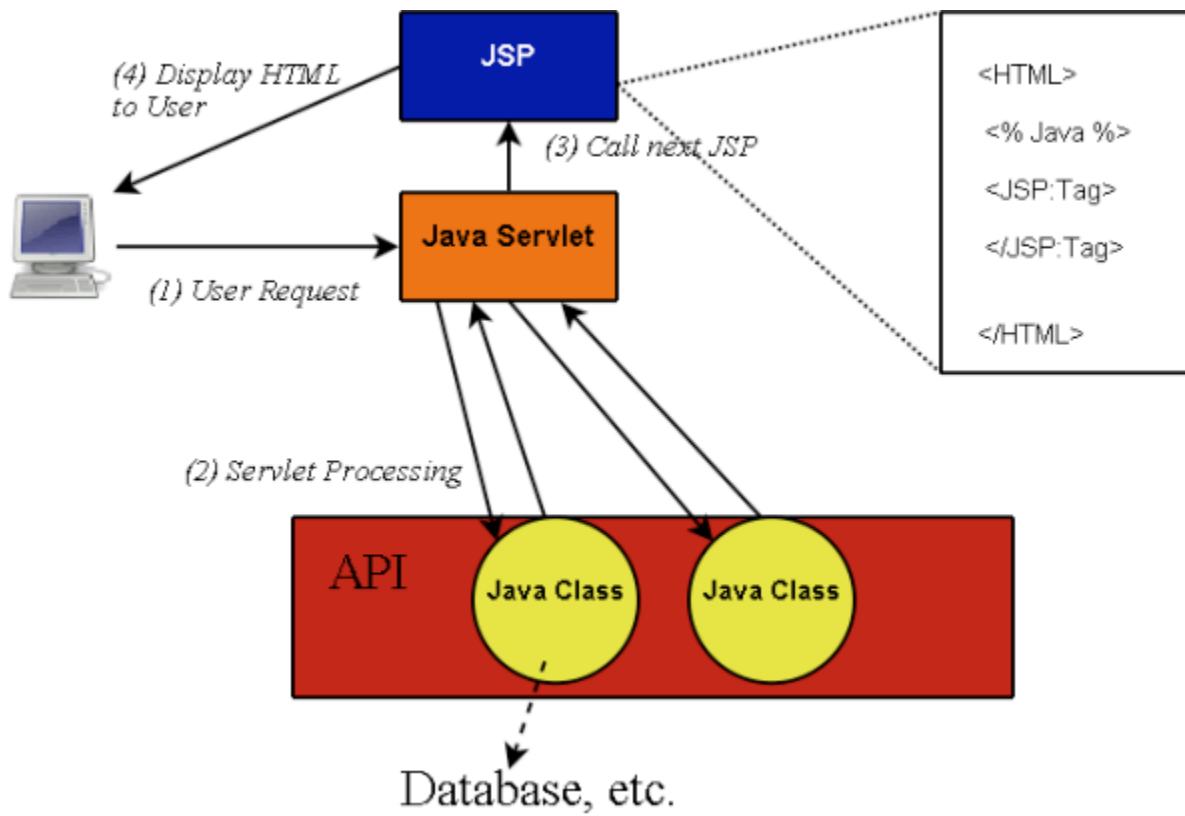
JSP

(4) Display HTML to User

(3) Call next JSP

<HTML>

<% Java %>

<JSP:Tag>

</JSP:Tag>

</HTML>

Java Servlet

(1) User Request

(2) Servlet Processing

API

Java Class

Java Class

Database, etc.